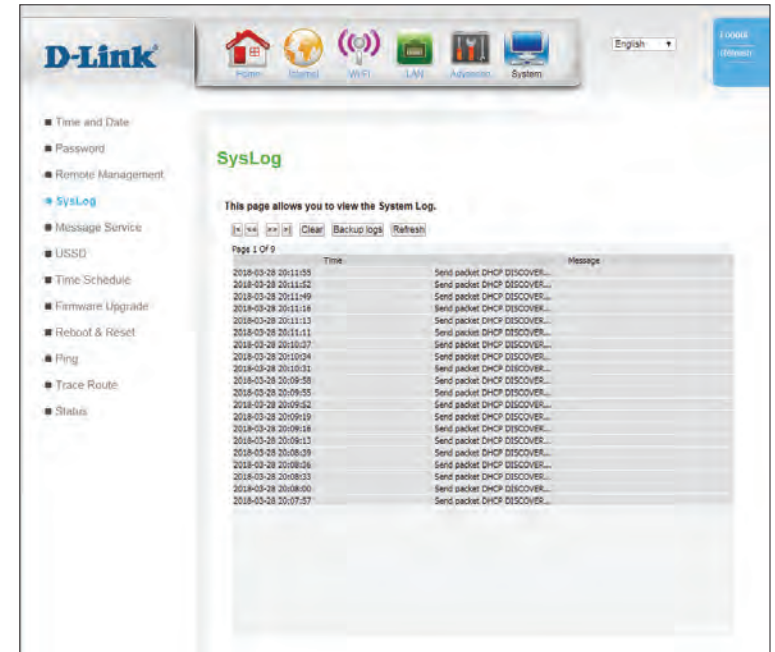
D-Link

Home Internet WiFi LAN Advanced System

English

Logout
Refresh

Time and Date
Password
Remote Management
SysLog
Message Service
USSD
Time Schedule
Firmware Upgrade
Reboot & Reset
Ping
Trace Route
Status

SysLog

This page allows you to view the System Log.

|< << >> >| Clear Backup logs Refresh

Page 1 Of 9

| Time | Message |
|---|---|
| 2018-03-28 20:11:55 | Send packet DHCP DISCOVER... |
| 2018-03-28 20:11:52 | Send packet DHCP DISCOVER... |
| 2018-03-28 20:11:49 | Send packet DHCP DISCOVER... |
| 2018-03-28 20:11:16 | Send packet DHCP DISCOVER... |
| 2018-03-28 20:11:13 | Send packet DHCP DISCOVER... |
| 2018-03-28 20:11:11 | Send packet DHCP DISCOVER... |
| 2018-03-28 20:10:37 | Send packet DHCP DISCOVER... |
| 2018-03-28 20:10:34 | Send packet DHCP DISCOVER... |
| 2018-03-28 20:10:31 | Send packet DHCP DISCOVER... |
| 2018-03-28 20:09:58 | Send packet DHCP DISCOVER... |
| 2018-03-28 20:09:55 | Send packet DHCP DISCOVER... |
| 2018-03-28 20:09:52 | Send packet DHCP DISCOVER... |
| 2018-03-28 20:09:19 | Send packet DHCP DISCOVER... |
| 2018-03-28 20:09:16 | Send packet DHCP DISCOVER... |
| 2018-03-28 20:09:13 | Send packet DHCP DISCOVER... |
| 2018-03-28 20:08:39 | Send packet DHCP DISCOVER... |
| 2018-03-28 20:08:36 | Send packet DHCP DISCOVER... |
| 2018-03-28 20:08:33 | Send packet DHCP DISCOVER... |
| 2018-03-28 20:08:00 | Send packet DHCP DISCOVER... |
| 2018-03-28 20:07:57 | Send packet DHCP DISCOVER... |